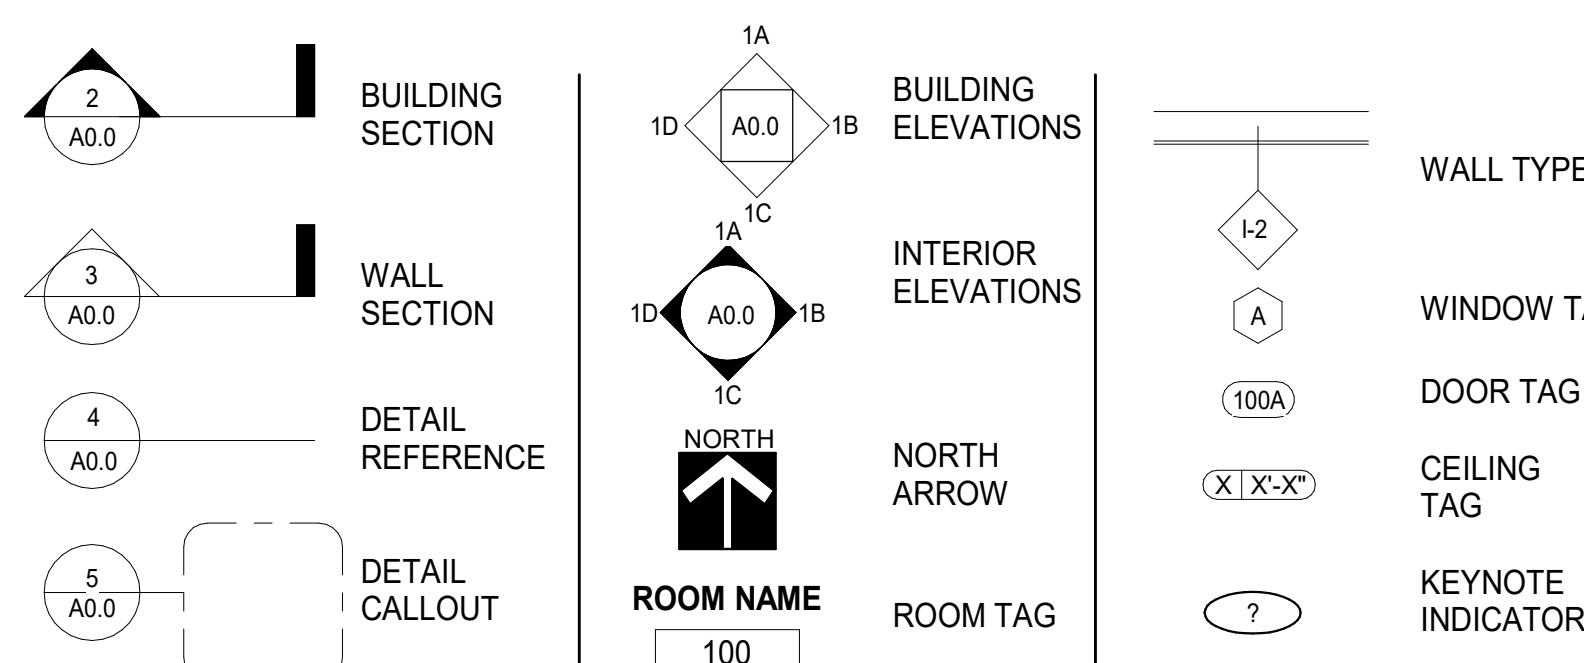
2
A0.0
BUILDING SECTION

3
A0.0
WALL SECTION

4
A0.0
DETAIL REFERENCE

5
A0.0
DETAIL CALLOUT

1A
1D
A0.0
1B
1C
BUILDING ELEVATIONS

1A
1D
A0.0
1B
1C
INTERIOR ELEVATIONS

NORTH
NORTH ARROW

ROOM NAME
100
ROOM TAG

I-2
WALL TYPE

A
WINDOW TA

100A
DOOR TAG

X X'-X"
CEILING TAG

?
KEYNOTE INDICATOR